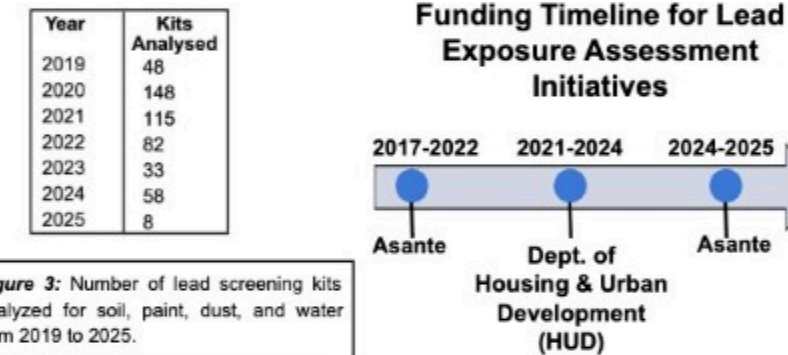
| Year | Kits Analysed |
|---|---|
| 2019 | 48 |
| 2020 | 148 |
| 2021 | 115 |
| 2022 | 82 |
| 2023 | 33 |
| 2024 | 58 |
| 2025 | 8 |

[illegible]gure 3: Number of lead screening kits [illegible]alyzed for soil, paint, dust, and water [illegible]m 2019 to 2025.

Funding Timeline for Lead Exposure Assessment Initiatives

2017-2022
Asante

2021-2024
Dept. of Housing & Urban Development (HUD)

2024-2025
Asante